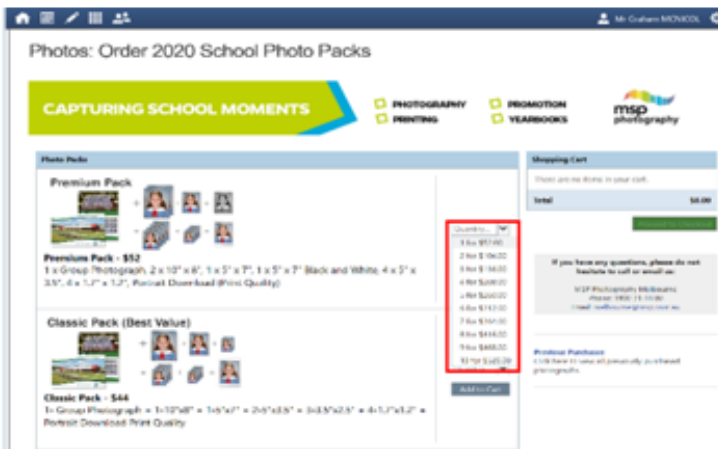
Mr Graham MCNICOL

Photos: Order 2020 School Photo Packs

CAPTURING SCHOOL MOMENTS

PHOTOGRAPHY
PRINTING
PROMOTION
YEARBOOKS

msp photography

Photo Packs

Premium Pack

Premium Pack - $52
1 x Group Photograph, 2 x 10" x 8", 1 x 5" x 7", 1 x 5" x 7" Black and White, 4 x 5" x 3.5", 4 x 1.7" x 1.2", Portrait Download (Print Quality)

Classic Pack (Best Value)

Classic Pack - $44
1 x Group Photograph + 1×10"x8" + 1×5"x7" + 2×5"x3.5" + 3×3.5"x2.5" + 4×1.7"x1.2" + Portrait Download Print Quality

Quantity...
1 for $57.00
2 for $106.00
3 for $156.00
4 for $208.00
5 for $260.00
6 for $312.00
7 for $364.00
8 for $416.00
9 for $468.00
10 for $520.00

Add to Cart

Shopping Cart

There are no items in your cart.

Total $0.00

Proceed to Checkout

If you have any questions, please do not hesitate to call or email us:

MSP Photography Melbourne
Phone: 1800 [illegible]
Email: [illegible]

Previous Purchases
Click here to view all previously purchased photographs.